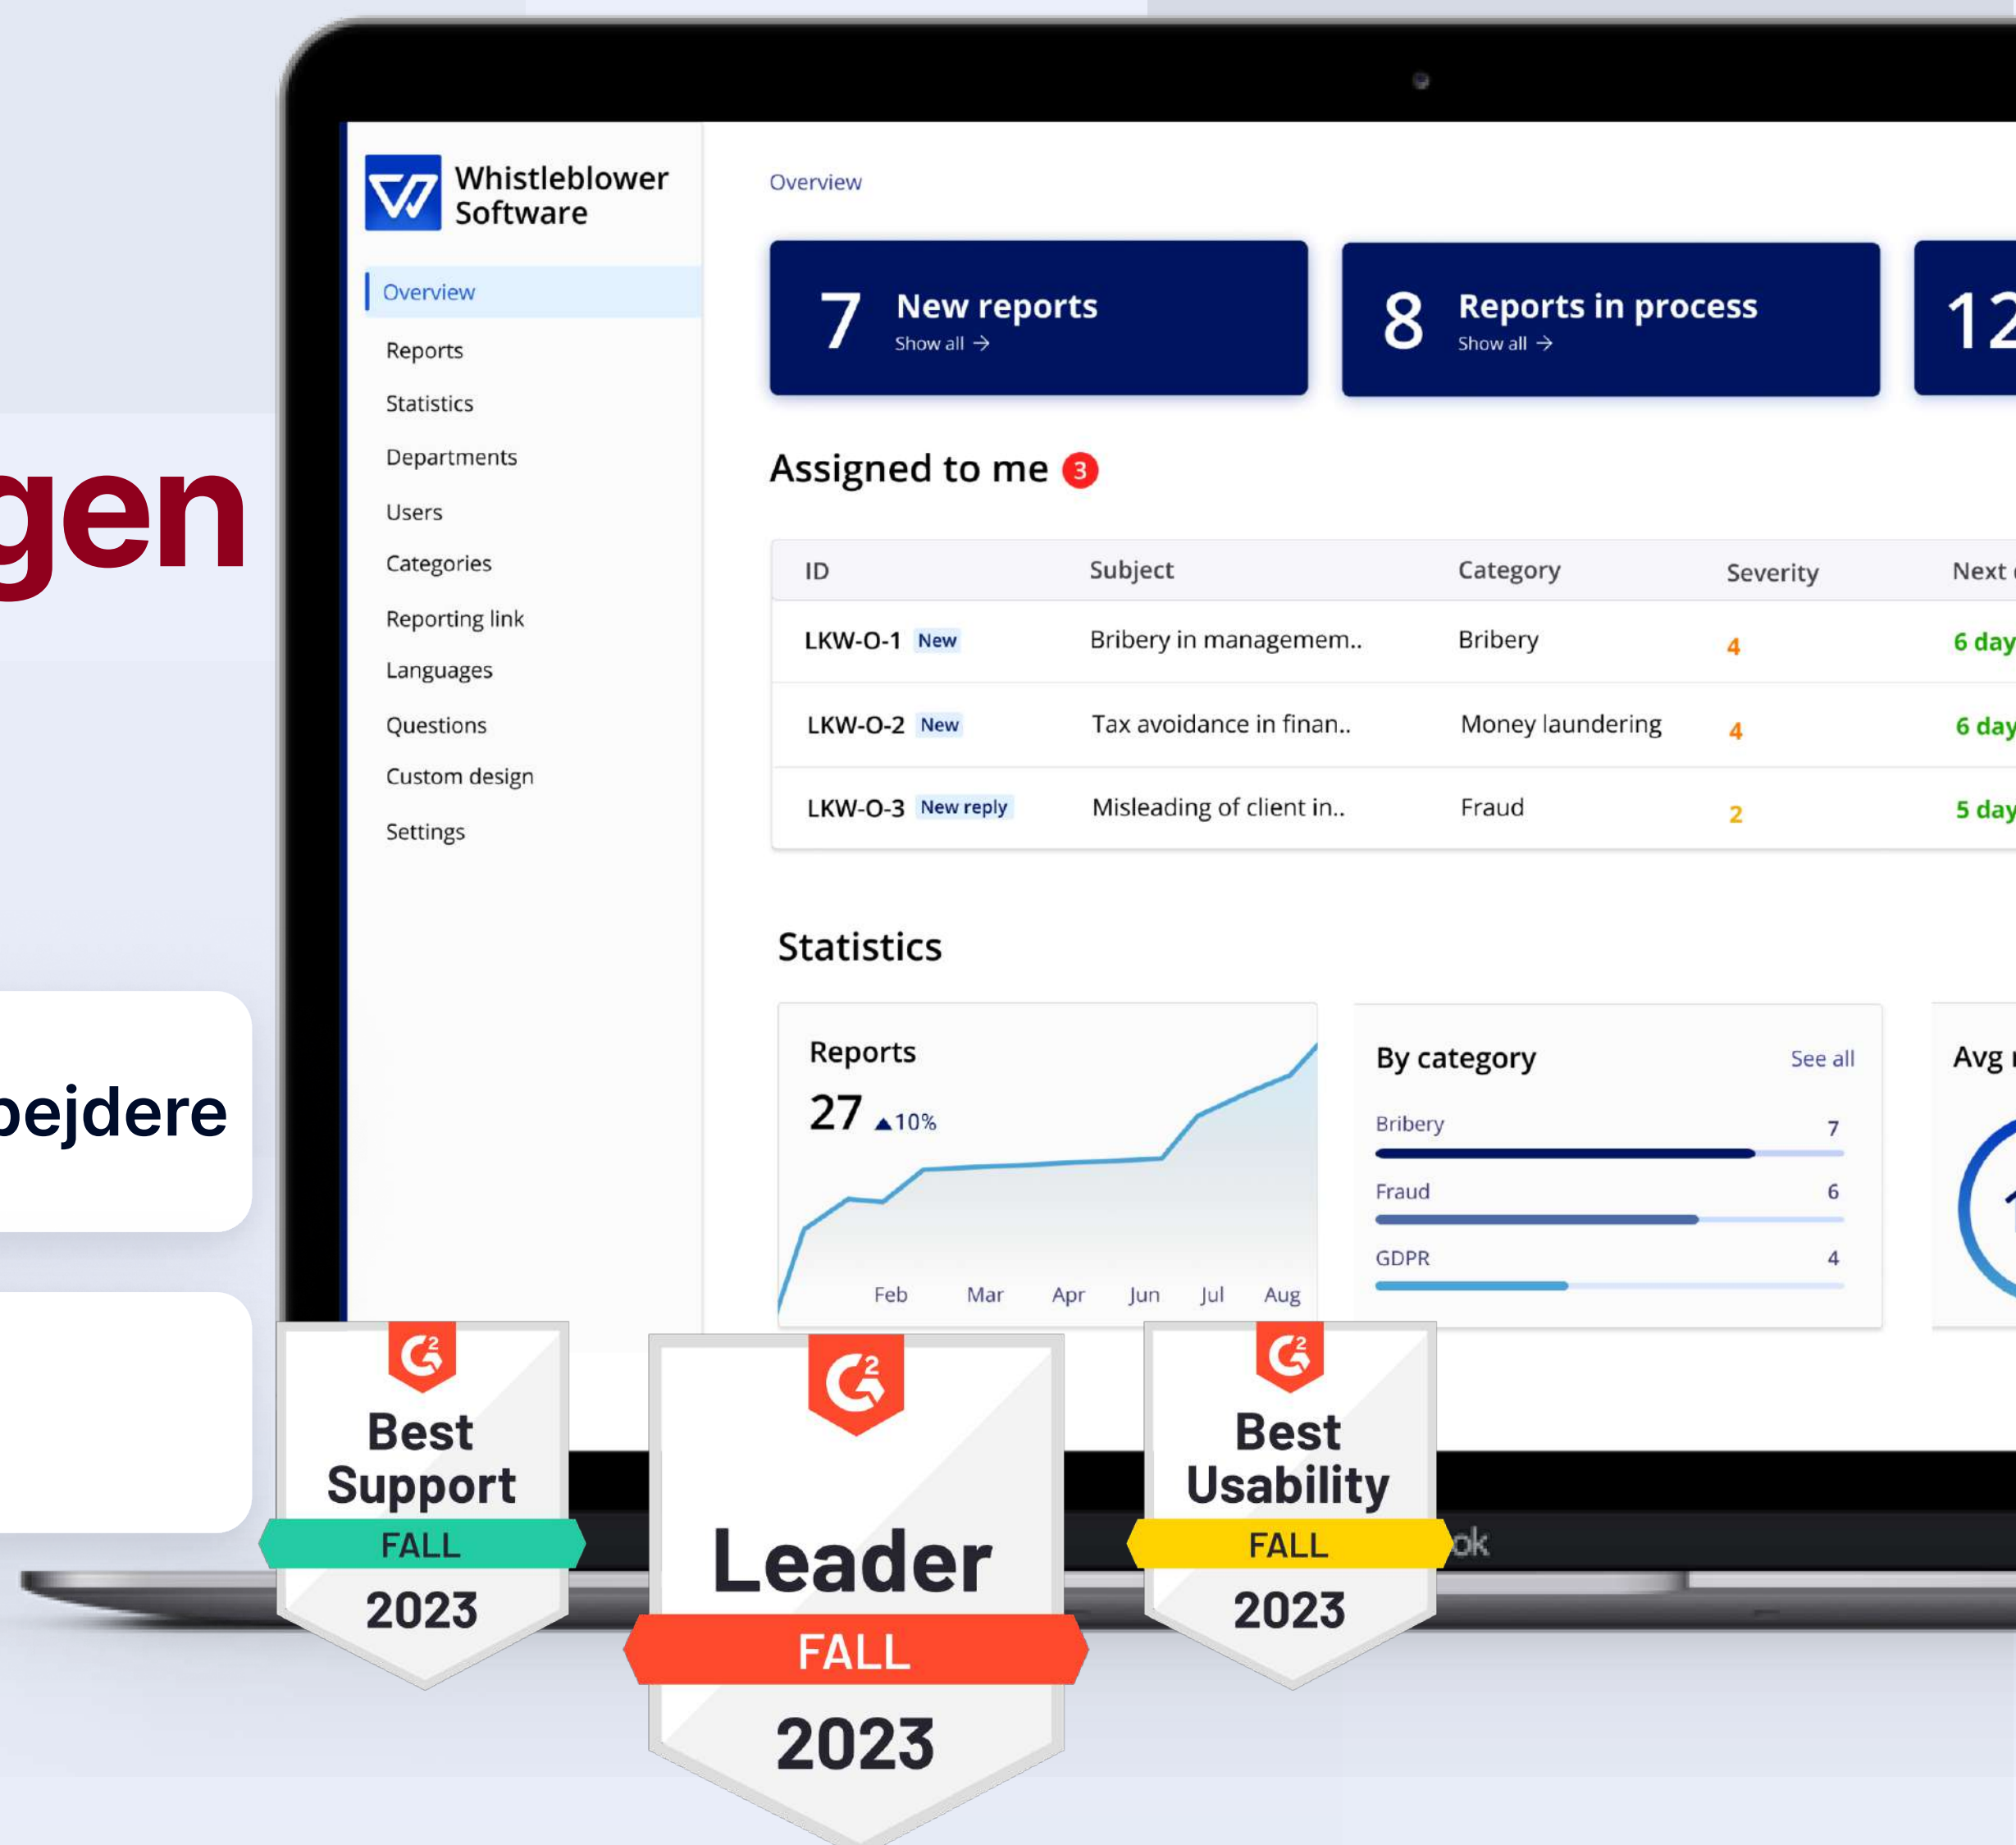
gen

bejdere

Whistleblower Software

Overview
Reports
Statistics
Departments
Users
Categories
Reporting link
Languages
Questions
Custom design
Settings

Overview

7 New reports
Show all →

8 Reports in process
Show all →

12

Assigned to me 3

| ID | Subject | Category | Severity | Next |
|---|---|---|---|---|
| LKW-O-1 New | Bribery in managemem.. | Bribery | 4 | 6 day |
| LKW-O-2 New | Tax avoidance in finan.. | Money laundering | 4 | 6 day |
| LKW-O-3 New reply | Misleading of client in.. | Fraud | 2 | 5 day |

Statistics

Reports
27 ▲10%
Feb Mar Apr Jun Jul Aug

By category See all
Bribery 7
Fraud 6
GDPR 4

Avg

Best Support FALL 2023

Leader FALL 2023

Best Usability FALL 2023

ok